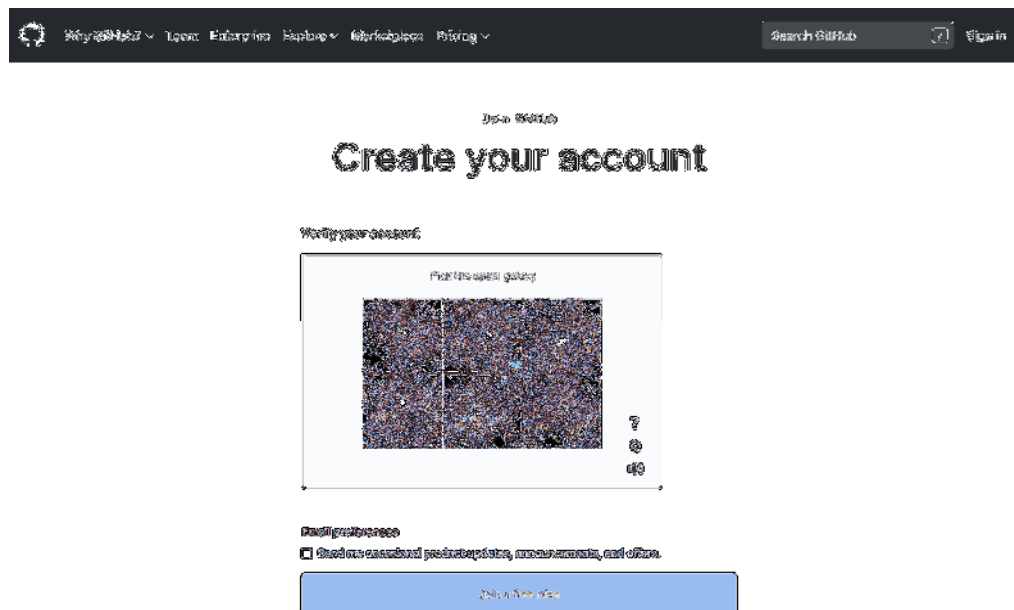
Why GitHub? Team Enterprise Explore Marketplace Pricing

Search GitHub

Sign in

Join GitHub

Create your account

Verify your account

Pick the spiral galaxy

Email preferences

Send me occasional product updates, announcements, and offers.

Join a free plan